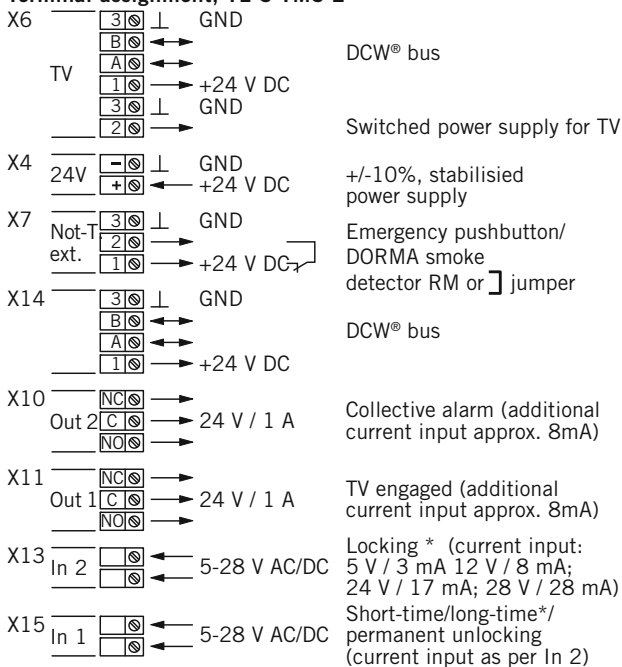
X6 3 GND
B
A
TV 1 +24 V DC
3 GND
2

DCW® bus

Switched power supply for TV

X4 24V – GND
+ +24 V DC

+/-10%, stabilisied power supply

X7 Not-T ext. 3 GND
2
1 +24 V DC

Emergency pushbutton/ DORMA smoke detector RM or jumper

X14 3 GND
B
A
1 +24 V DC

DCW® bus

X10 NC
Out 2 C 24 V / 1 A
NO

Collective alarm (additional current input approx. 8mA)

X11 NC
Out 1 C 24 V / 1 A
NO

TV engaged (additional current input approx. 8mA)

X13 In 2 5-28 V AC/DC

Locking * (current input: 5 V / 3 mA 12 V / 8 mA; 24 V / 17 mA; 28 V / 28 mA)

X15 In 1 5-28 V AC/DC

Short-time/long-time*/ permanent unlocking (current input as per In 2)